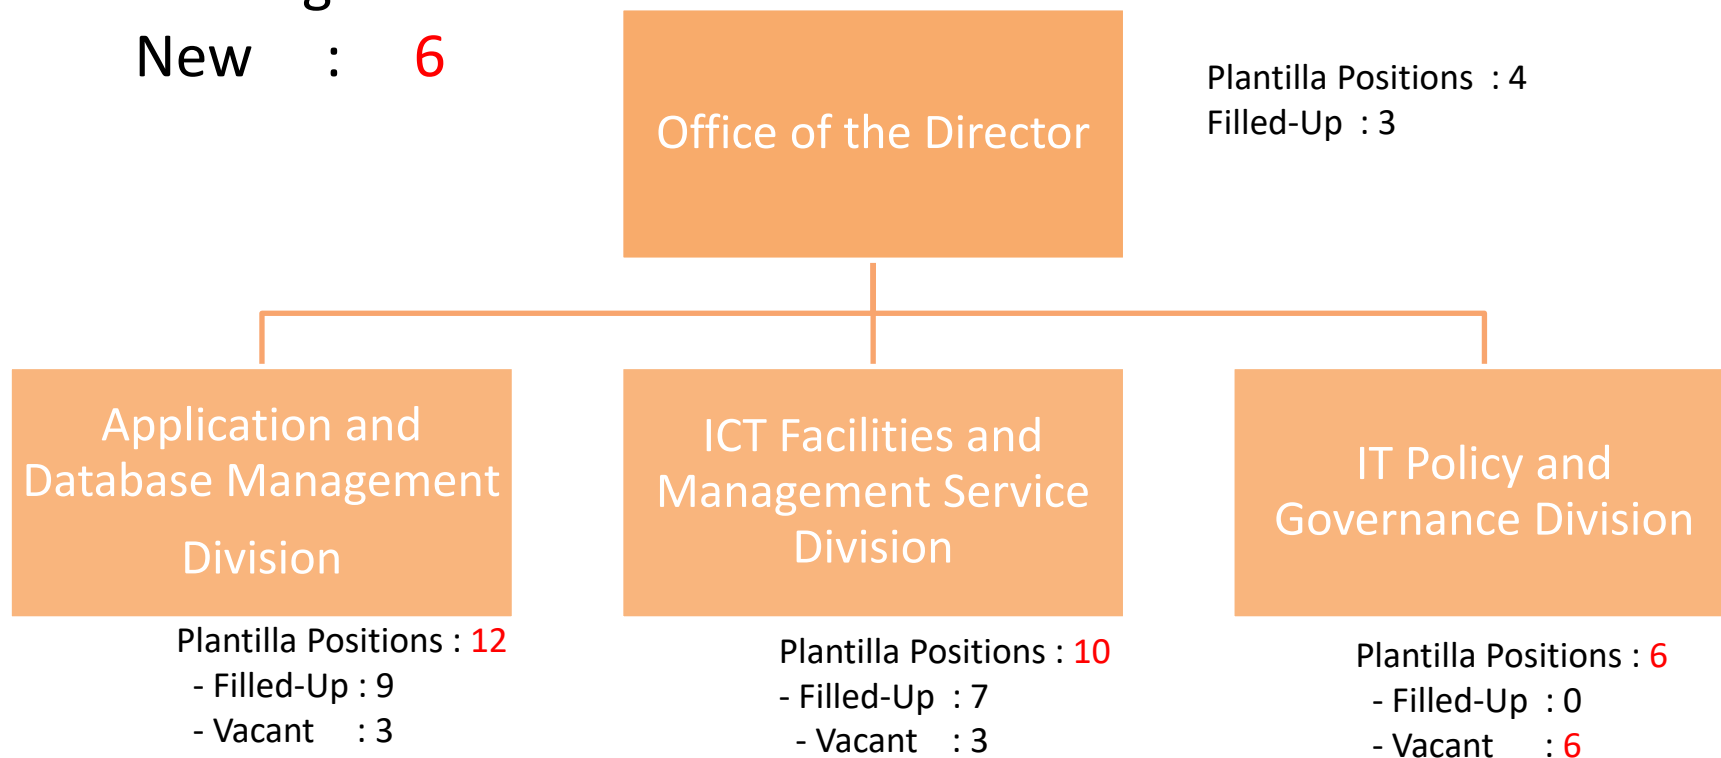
New : 6

Office of the Director

Plantilla Positions : 4
Filled-Up : 3

Application and Database Management Division

Plantilla Positions : 12
- Filled-Up : 9
- Vacant : 3

ICT Facilities and Management Service Division

Plantilla Positions : 10
- Filled-Up : 7
- Vacant : 3

IT Policy and Governance Division

Plantilla Positions : 6
- Filled-Up : 0
- Vacant : 6